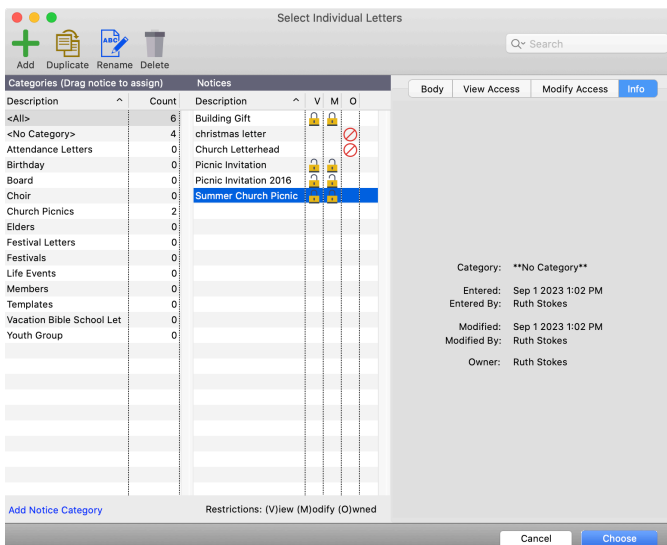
Select Individual Letters

Add Duplicate Rename Delete

Search

Categories (Drag notice to assign)

| Description | Count |
|---|---|
| <All> | 6 |
| <No Category> | 4 |
| Attendance Letters | 0 |
| Birthday | 0 |
| Board | 0 |
| Choir | 0 |
| Church Picnics | 2 |
| Elders | 0 |
| Festival Letters | 0 |
| Festivals | 0 |
| Life Events | 0 |
| Members | 0 |
| Templates | 0 |
| Vacation Bible School Let | 0 |
| Youth Group | 0 |

Add Notice Category

Notices

| Description | V | M | O |
|---|---|---|---|
| Building Gift | | | |
| christmas letter | | | |
| Church Letterhead | | | |
| Picnic Invitation | | | |
| Picnic Invitation 2016 | | | |
| Summer Church Picnic | | | |

Restrictions: (V)iew (M)odify (O)wned

Body View Access Modify Access Info

Category: **No Category**

Entered: Sep 1 2023 1:02 PM
Entered By: Ruth Stokes

Modified: Sep 1 2023 1:02 PM
Modified By: Ruth Stokes

Owner: Ruth Stokes

Cancel Choose